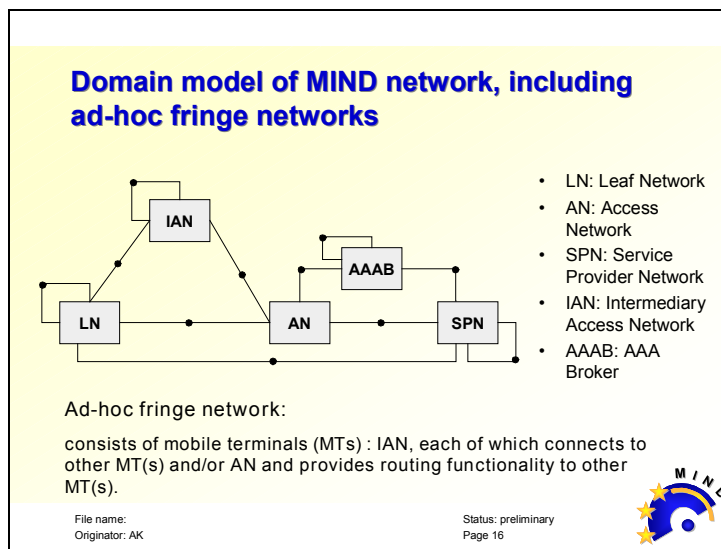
Domain model of MIND network, including ad-hoc fringe networks

IAN

AAAB

LN

AN

SPN

• LN: Leaf Network
• AN: Access Network
• SPN: Service Provider Network
• IAN: Intermediary Access Network
• AAAB: AAA Broker

Ad-hoc fringe network:

consists of mobile terminals (MTs) : IAN, each of which connects to other MT(s) and/or AN and provides routing functionality to other MT(s).

File name:
Originator: AK

Status: preliminary
Page 16

MIND